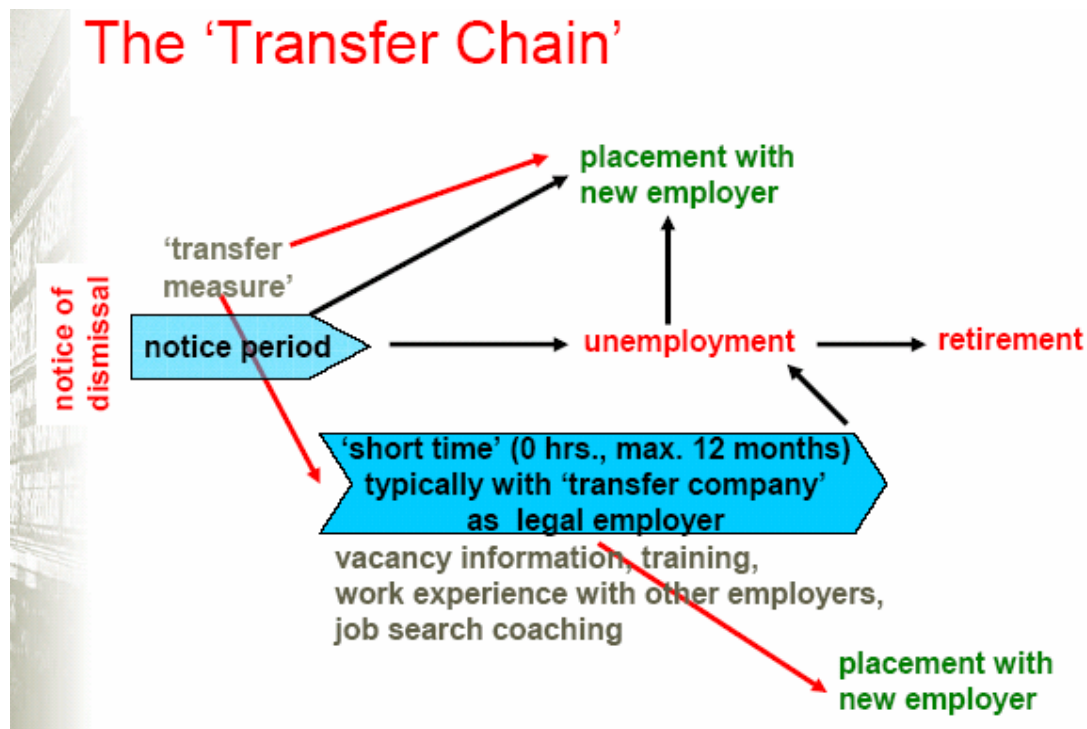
The 'Transfer Chain'

placement with new employer

'transfer measure'

notice of dismissal

notice period

unemployment

retirement

'short time' (0 hrs., max. 12 months) typically with 'transfer company' as legal employer

vacancy information, training, work experience with other employers, job search coaching

placement with new employer